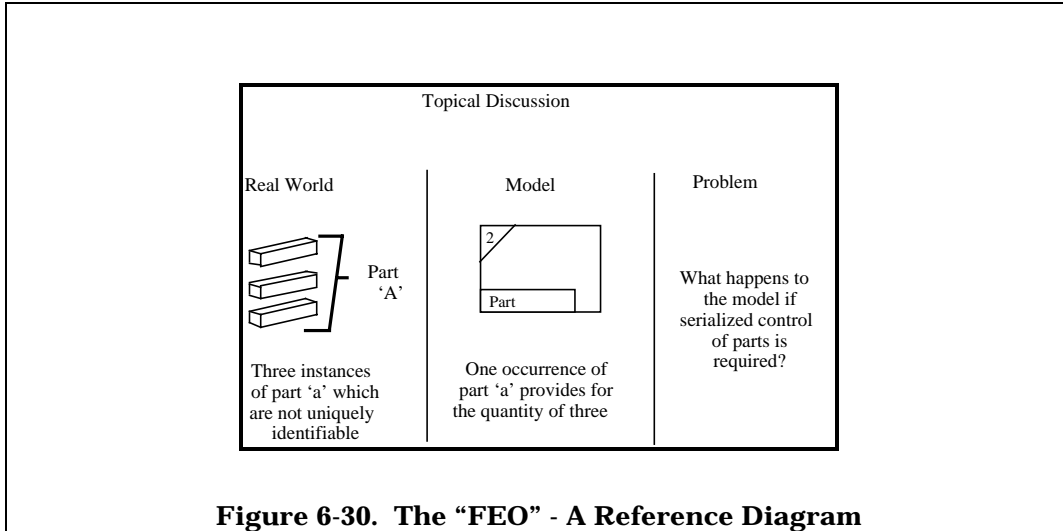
Topical Discussion

Real World

Part 'A'

Three instances of part 'a' which are not uniquely identifiable

Model

2

Part

One occurrence of part 'a' provides for the quantity of three

Problem

What happens to the model if serialized control of parts is required?

Figure 6-30. The "FEO" - A Reference Diagram